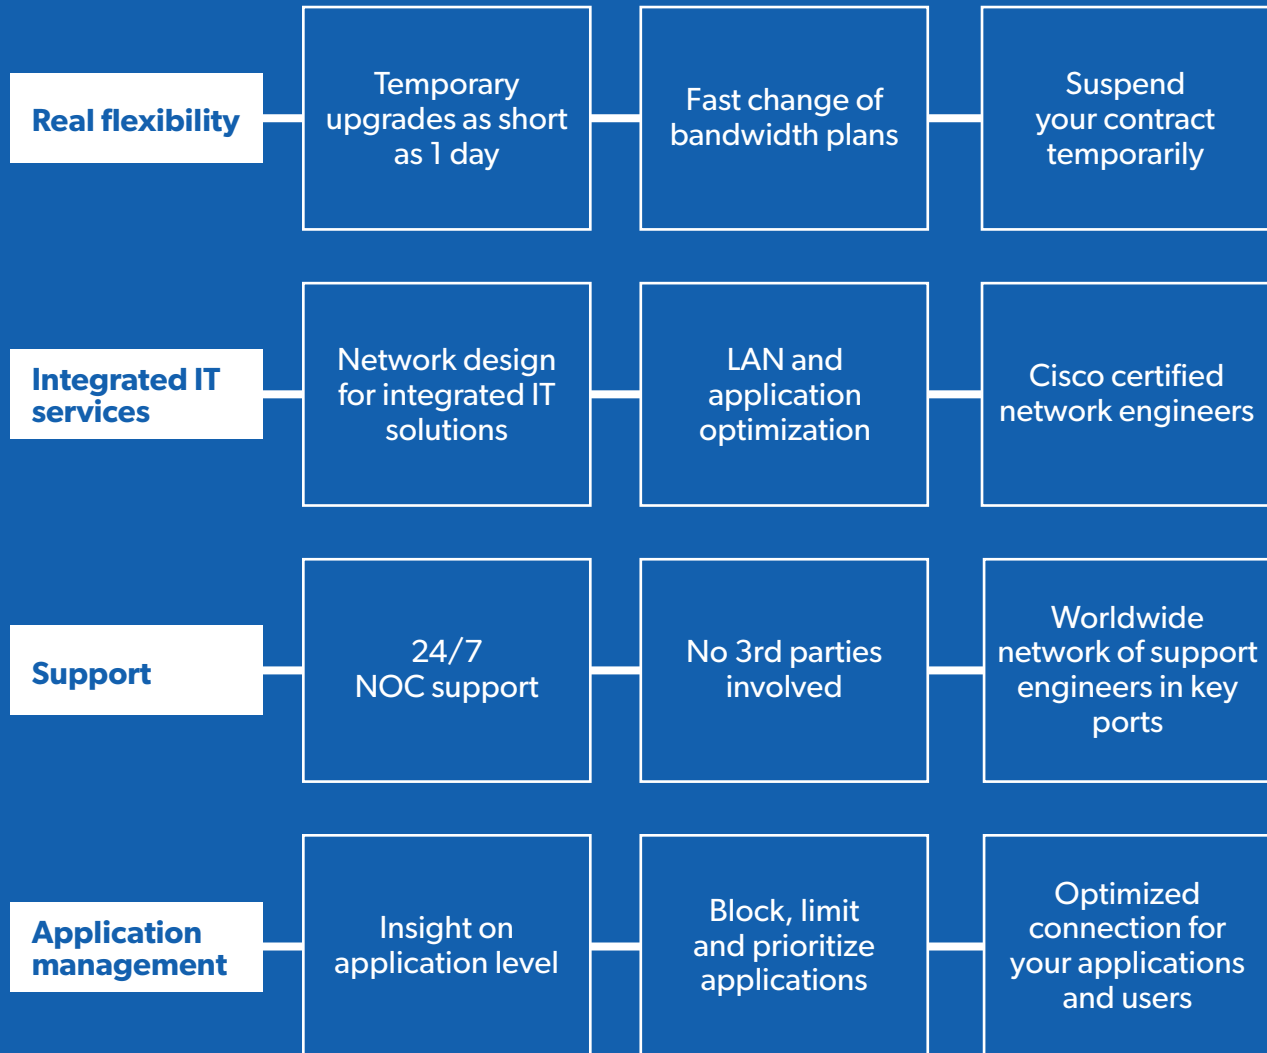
Real flexibility

Temporary upgrades as short as 1 day

Fast change of bandwidth plans

Suspend your contract temporarily

Integrated IT services

Network design for integrated IT solutions

LAN and application optimization

Cisco certified network engineers

Support

24/7 NOC support

No 3rd parties involved

Worldwide network of support engineers in key ports

Application management

Insight on application level

Block, limit and prioritize applications

Optimized connection for your applications and users